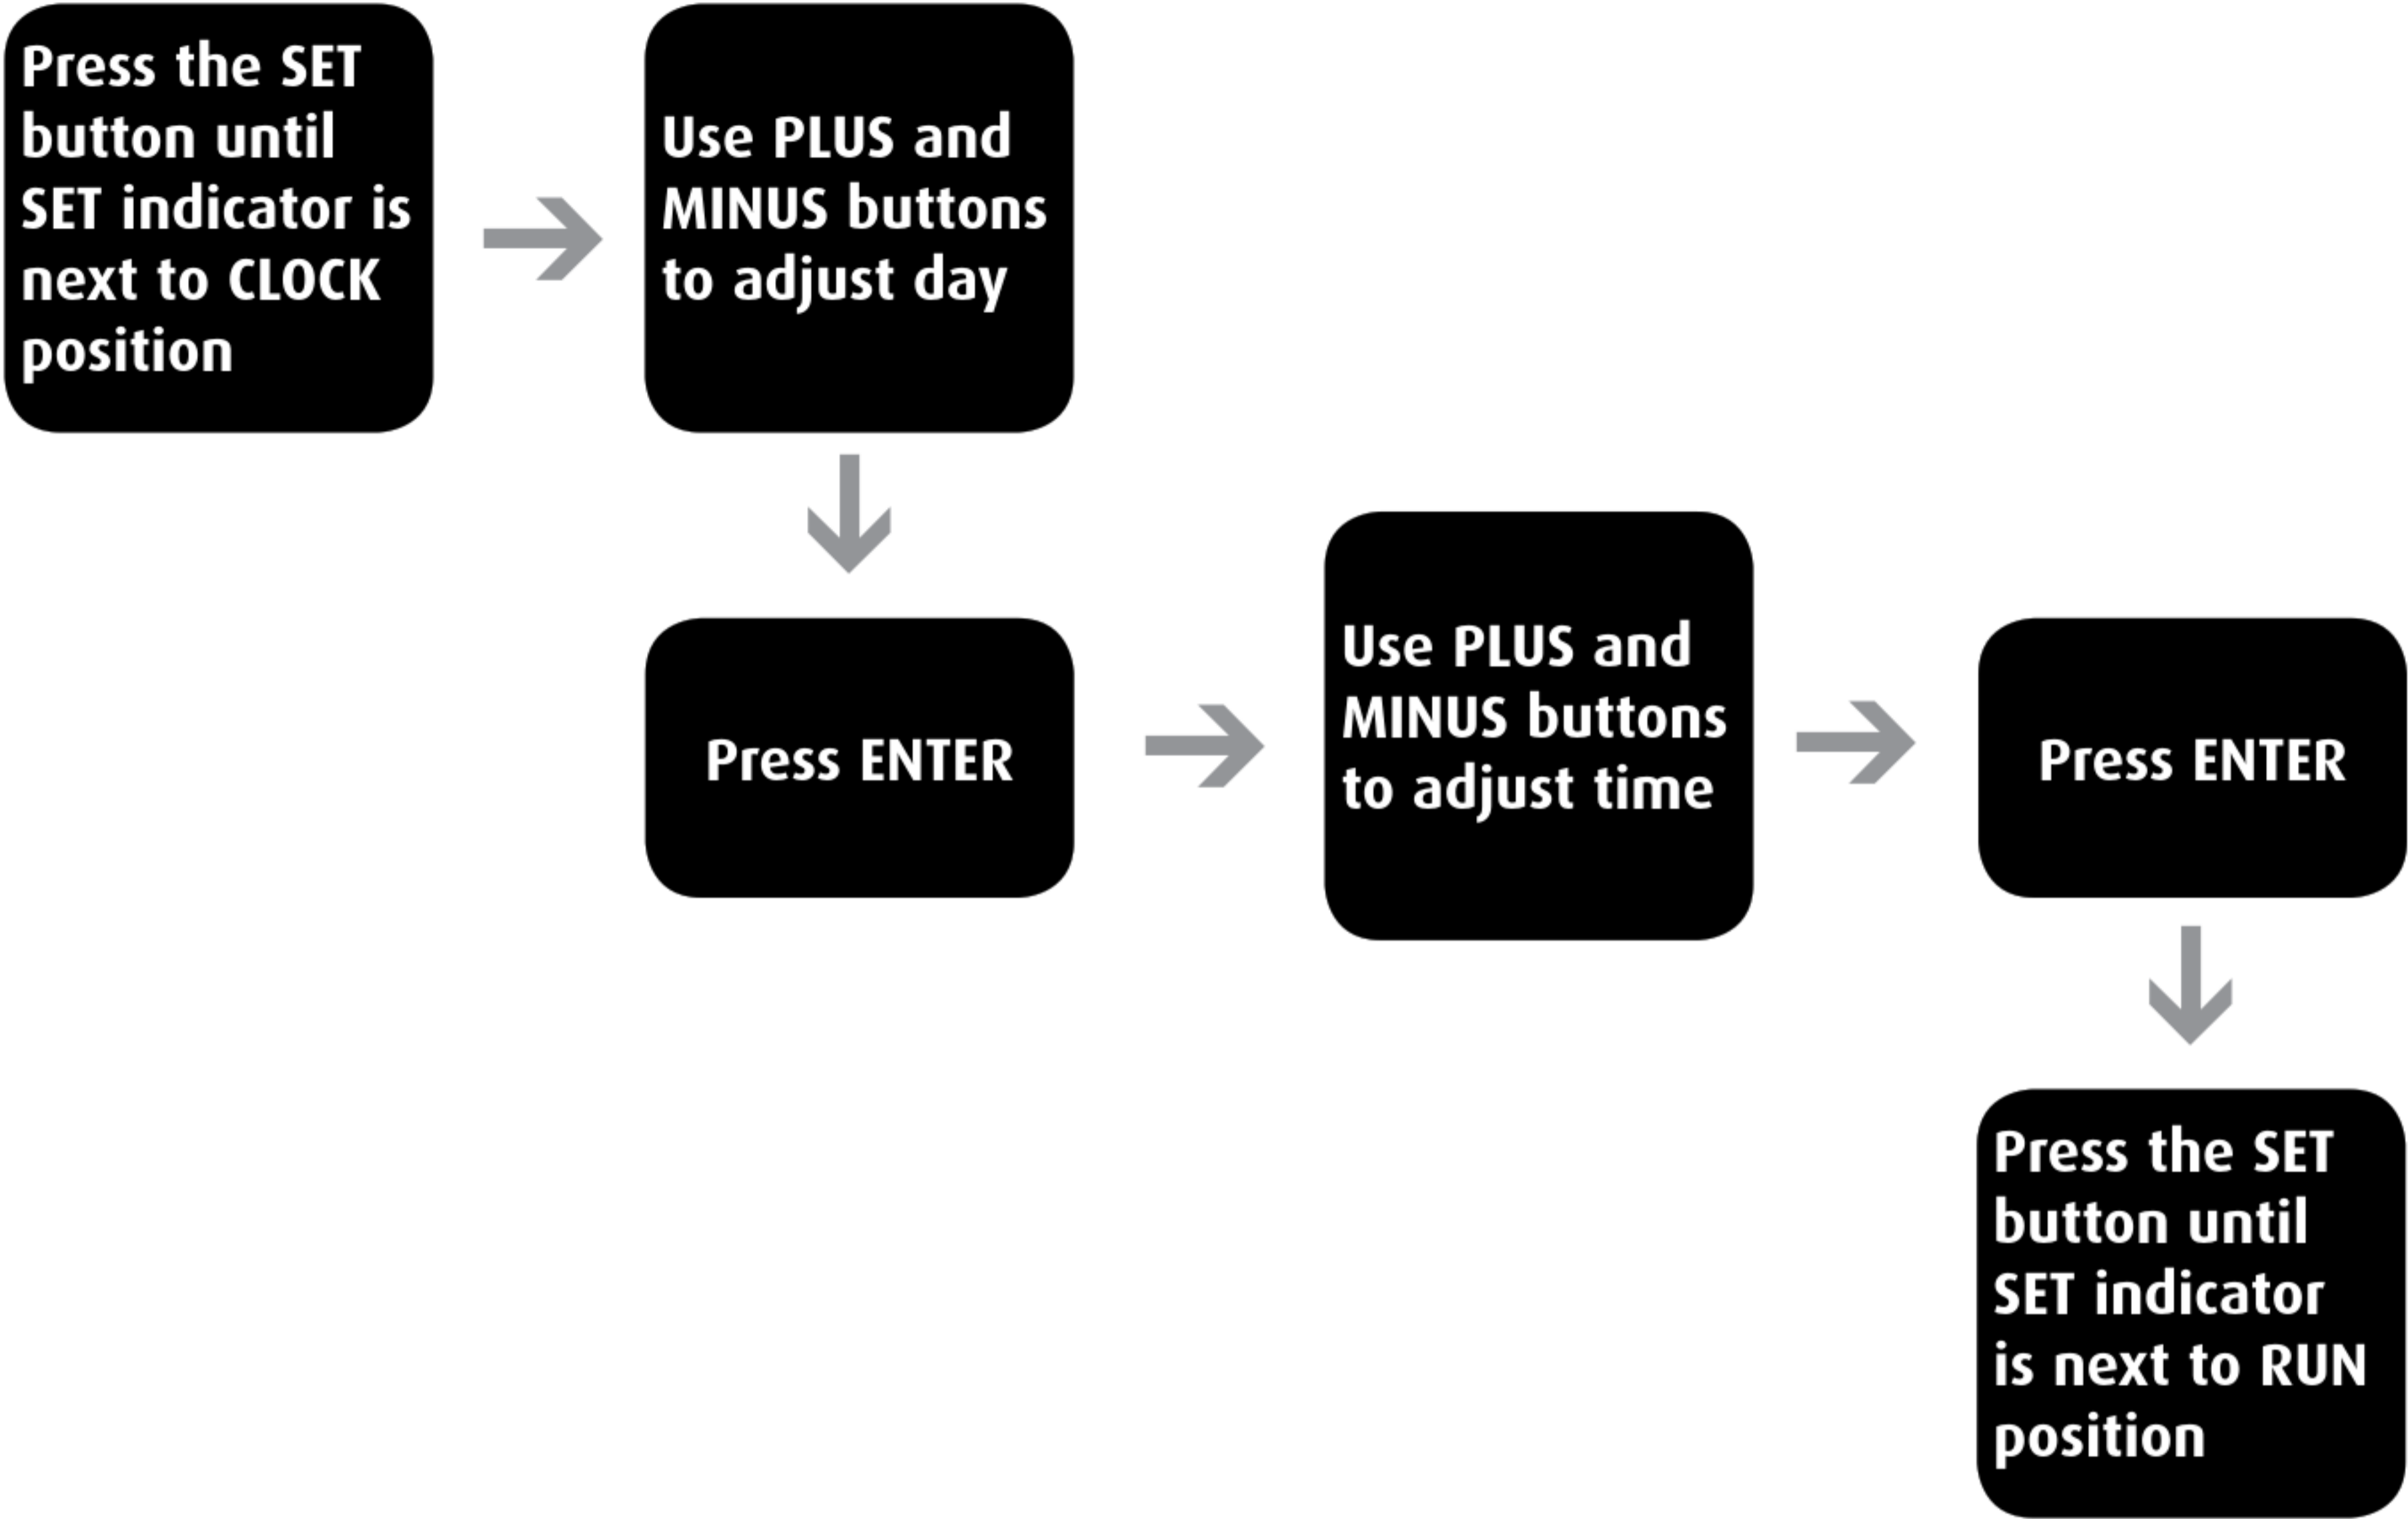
Press the SET button until SET indicator is next to CLOCK position

Use PLUS and MINUS buttons to adjust day

Press ENTER

Use PLUS and MINUS buttons to adjust time

Press ENTER

Press the SET button until SET indicator is next to RUN position